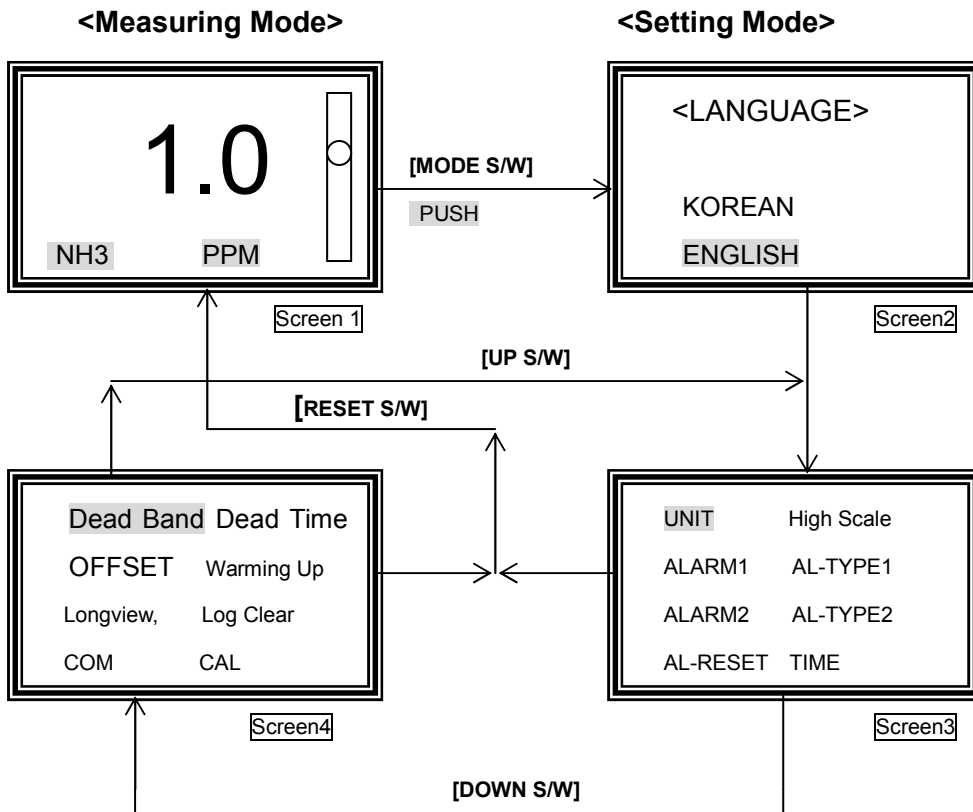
<Measuring Mode>

<Setting Mode>

1.0

NH3 PPM

Screen 1

[MODE S/W]

PUSH

<LANGUAGE>

KOREAN

ENGLISH

Screen2

[UP S/W]

[RESET S/W]

Dead Band Dead Time

OFFSET Warming Up

Longview, Log Clear

COM CAL

Screen4

UNIT High Scale

ALARM1 AL-TYPE1

ALARM2 AL-TYPE2

AL-RESET TIME

Screen3

[DOWN S/W]